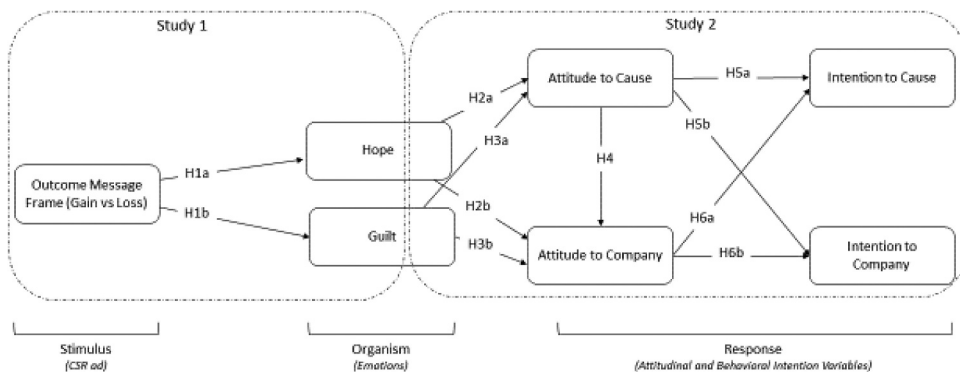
Study 1

Study 2

Outcome Message Frame (Gain vs Loss)

H1a

H1b

Hope

Guilt

H2a

H3a

H2b

H3b

Attitude to Cause

H4

Attitude to Company

H5a

H5b

H6a

H6b

Intention to Cause

Intention to Company

Stimulus
(CSR ad)

Organism
(Emotions)

Response
(Attitudinal and Behavioral Intention Variables)